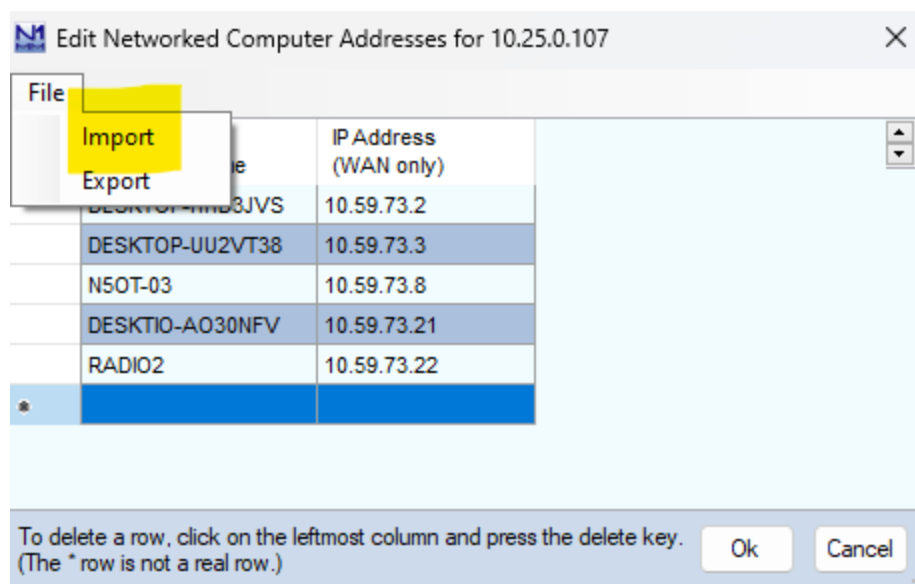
N1 Edit Networked Computer Addresses for 10.25.0.107 ×

File

Import
Export

| | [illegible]e | IP Address (WAN only) |
|---|---|---|
| | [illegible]3JVS | 10.59.73.2 |
| | DESKTOP-UU2VT38 | 10.59.73.3 |
| | N5OT-03 | 10.59.73.8 |
| | DESKTIO-AO30NFV | 10.59.73.21 |
| | RADIO2 | 10.59.73.22 |
| * | | |

To delete a row, click on the leftmost column and press the delete key. (The * row is not a real row.)

Ok

Cancel